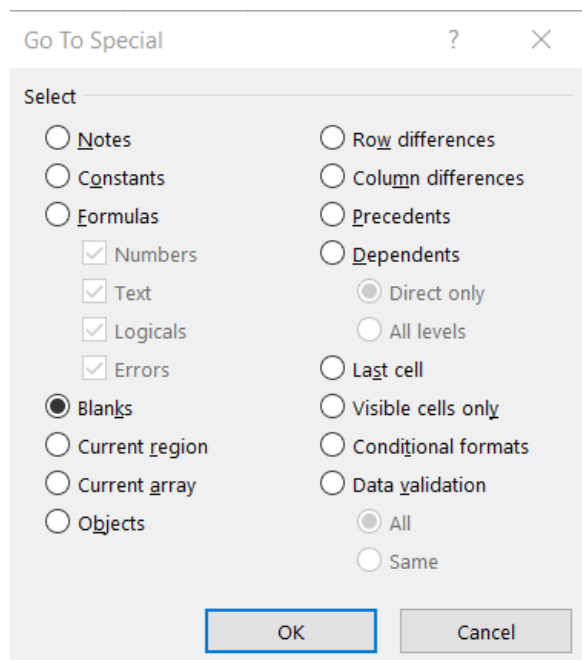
Go To Special ? ×

Select

Notes
Constants
Formulas
Numbers
Text
Logicals
Errors
Blanks
Current region
Current array
Objects

Row differences
Column differences
Precedents
Dependents
Direct only
All levels
Last cell
Visible cells only
Conditional formats
Data validation
All
Same

OK Cancel